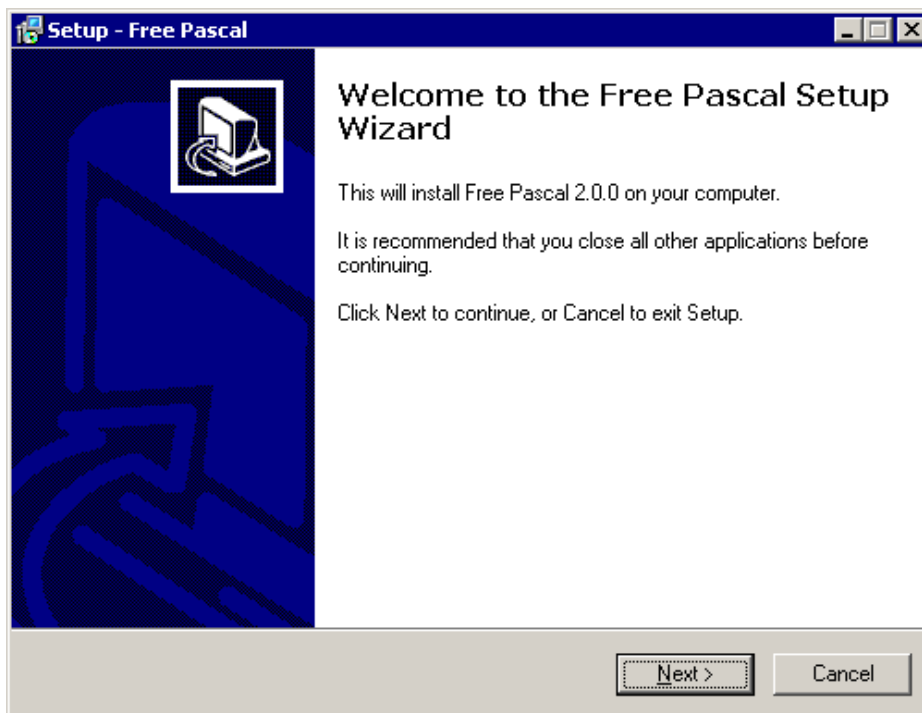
Setup - Free Pascal

Welcome to the Free Pascal Setup Wizard

This will install Free Pascal 2.0.0 on your computer.

It is recommended that you close all other applications before continuing.

Click Next to continue, or Cancel to exit Setup.

Next >

Cancel